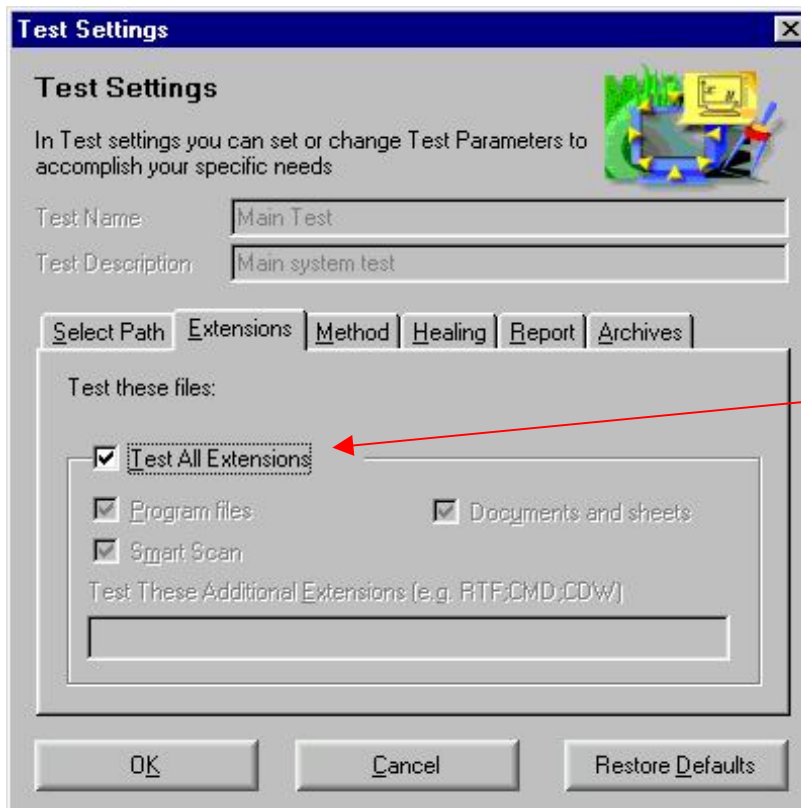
Test Settings

Test Settings

In Test settings you can set or change Test Parameters to accomplish your specific needs

Test Name Main Test

Test Description Main system test

Select Path | Extensions | Method | Healing | Report | Archives

Test these files:

Test All Extensions

Program files

Documents and sheets

Smart Scan

Test These Additional Extensions (e.g. RTF;CMD;CDW)

OK

Cancel

Restore Defaults